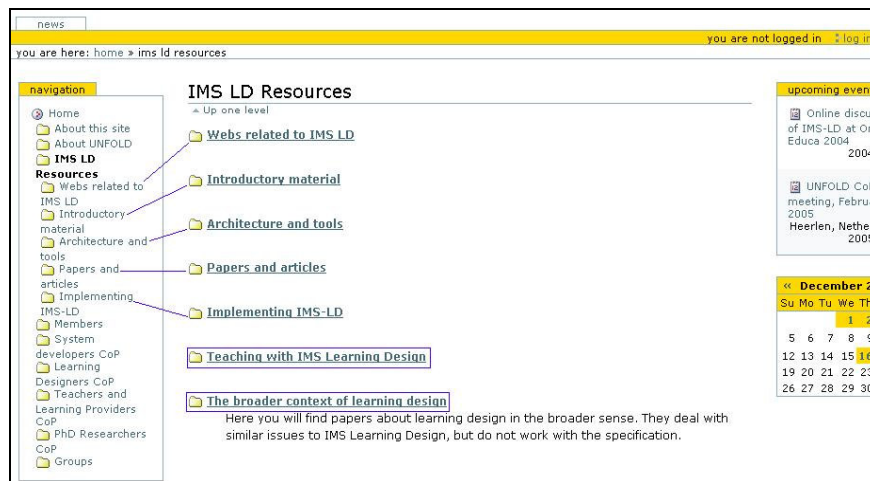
news

you are not logged in log in

you are here: home » ims ld resources

navigation

Home
About this site
About UNFOLD
IMS LD Resources
Webs related to IMS LD
Introductory material
Architecture and tools
Papers and articles
Implementing IMS-LD
Members
System developers CoP
Learning Designers CoP
Teachers and Learning Providers CoP
PhD Researchers CoP
Groups

IMS LD Resources

Up one level

Webs related to IMS LD

Introductory material

Architecture and tools

Papers and articles

Implementing IMS-LD

Teaching with IMS Learning Design

The broader context of learning design

Here you will find papers about learning design in the broader sense. They deal with similar issues to IMS Learning Design, but do not work with the specification.

upcoming even

Online discu of IMS-LD at O Educa 2004 2004

UNFOLD Co meeting, Febru 2005 Heerlen, Nethe 2005

« December

| Su | Mo | Tu | We | Th |
|---|---|---|---|---|
| | | | 1 | 2 |
| 5 | 6 | 7 | 8 | 9 |
| 12 | 13 | 14 | 15 | 16 |
| 19 | 20 | 21 | 22 | 23 |
| 26 | 27 | 28 | 29 | 30 |